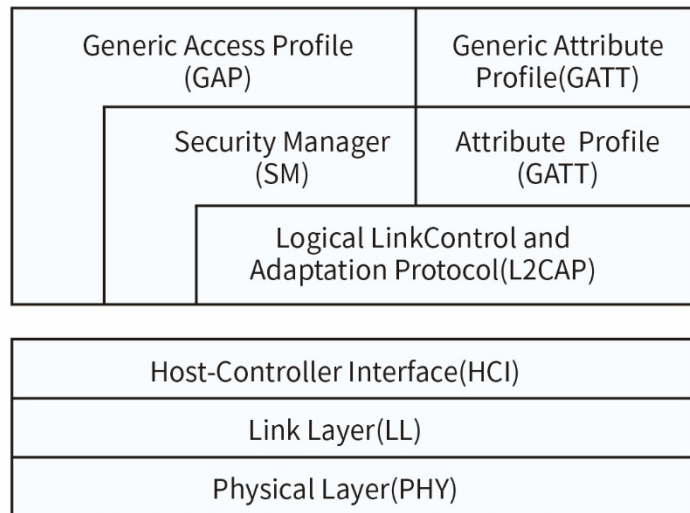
Generic Access Profile (GAP)

Generic Attribute Profile(GATT)

Security Manager (SM)

Attribute Profile (GATT)

Logical LinkControl and Adaptation Protocol(L2CAP)

Host-Controller Interface(HCI)

Link Layer(LL)

Physical Layer(PHY)